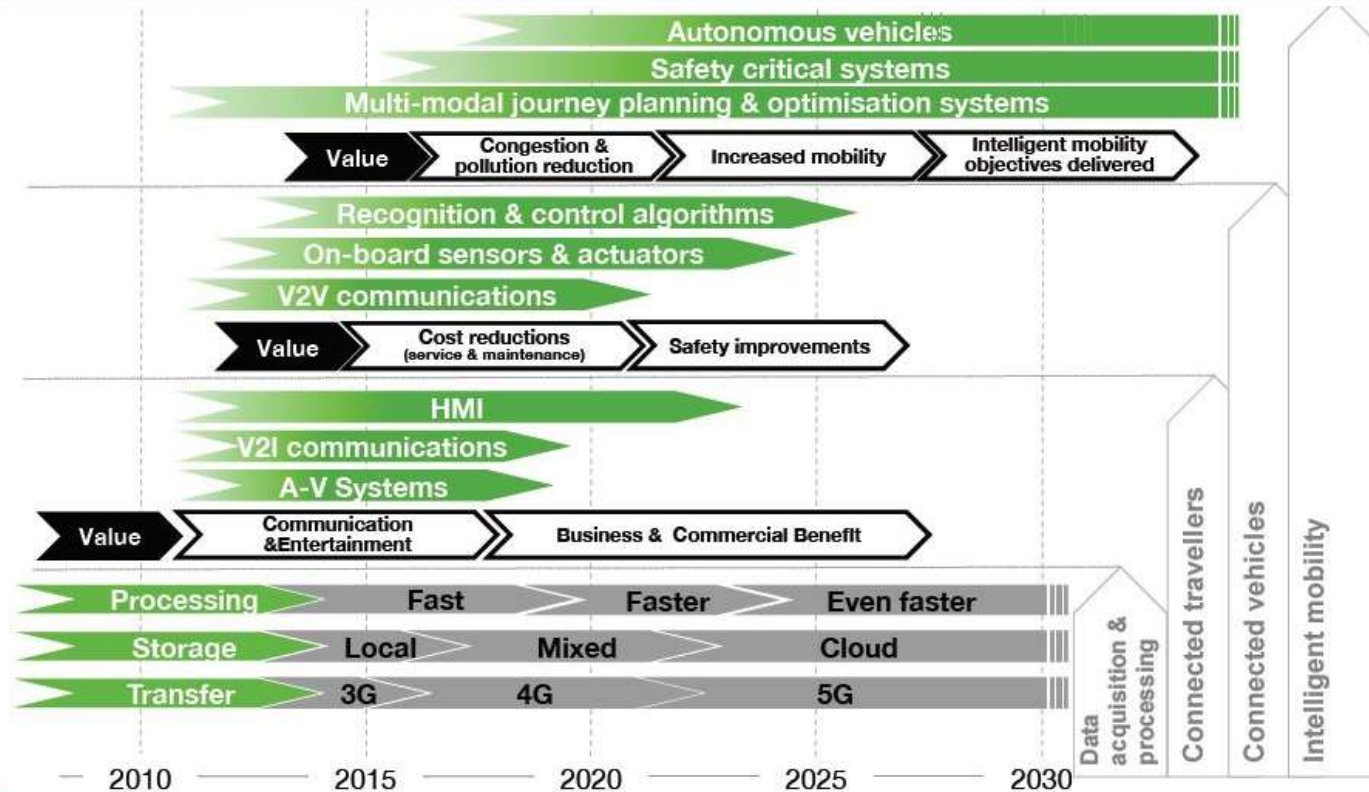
Autonomous vehicles

Safety critical systems

Multi-modal journey planning & optimisation systems

Value

Congestion & pollution reduction

Increased mobility

Intelligent mobility objectives delivered

Recognition & control algorithms

On-board sensors & actuators

V2V communications

Value

Cost reductions (service & maintenance)

Safety improvements

HMI

V2I communications

A-V Systems

Value

Communication &Entertainment

Business & Commercial Benefit

Processing

Fast

Faster

Even faster

Storage

Local

Mixed

Cloud

Transfer

3G

4G

5G

Data acquisition & processing

Connected travellers

Connected vehicles

Intelligent mobility

2010

2015

2020

2025

2030